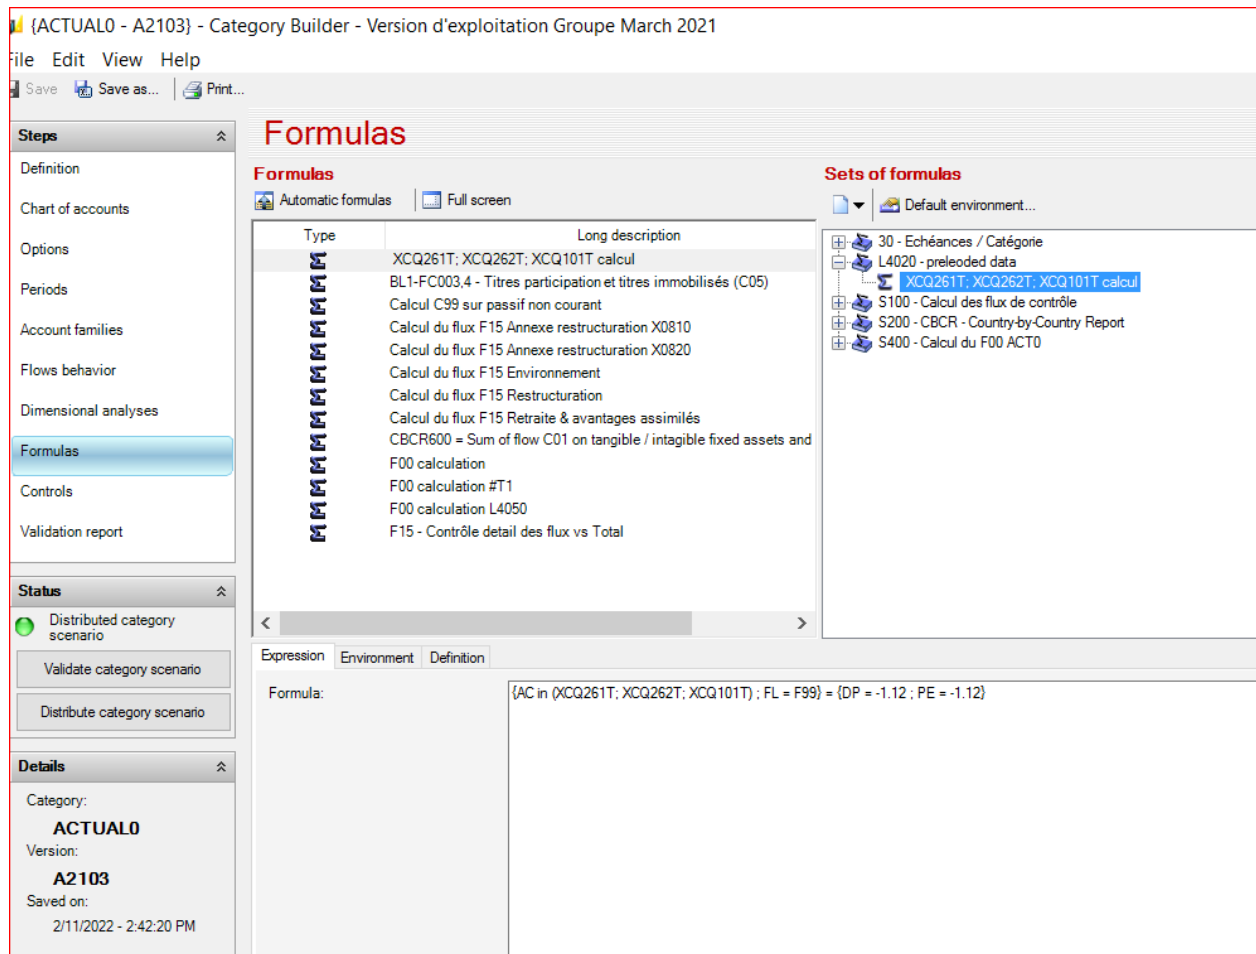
{ACTUAL0 - A2103} - Category Builder - Version d'exploitation Groupe March 2021

File Edit View Help

Save Save as... Print...

Steps

Definition

Chart of accounts

Options

Periods

Account families

Flows behavior

Dimensional analyses

Formulas

Controls

Validation report

Status

Distributed category scenario

Validate category scenario

Distribute category scenario

Details

Category:

ACTUAL0

Version:

A2103

Saved on:

2/11/2022 - 2:42:20 PM

Formulas

Formulas

Automatic formulas Full screen

| Type | Long description |
|---|---|
| $\Sigma$ | XCQ261T; XCQ262T; XCQ101T calcul |
| $\Sigma$ | BL1-FC003,4 - Titres participation et titres immobilisés (C05) |
| $\Sigma$ | Calcul C99 sur passif non courant |
| $\Sigma$ | Calcul du flux F15 Annexe restructuration X0810 |
| $\Sigma$ | Calcul du flux F15 Annexe restructuration X0820 |
| $\Sigma$ | Calcul du flux F15 Environnement |
| $\Sigma$ | Calcul du flux F15 Restructuration |
| $\Sigma$ | Calcul du flux F15 Retraite & avantages assimilés |
| $\Sigma$ | CBCR600 = Sum of flow C01 on tangible / intagible fixed assets and |
| $\Sigma$ | F00 calculation |
| $\Sigma$ | F00 calculation #T1 |
| $\Sigma$ | F00 calculation L4050 |
| $\Sigma$ | F15 - Contrôle detail des flux vs Total |

Sets of formulas

Default environment...

30 - Echéances / Catégorie
L4020 - preleoded data
XCQ261T; XCQ262T; XCQ101T calcul
S100 - Calcul des flux de contrôle
S200 - CBCR - Country-by-Country Report
S400 - Calcul du F00 ACT0

Expression Environment Definition

Formula:

{AC in (XCQ261T; XCQ262T; XCQ101T) ; FL = F99} = {DP = -1.12 ; PE = -1.12}